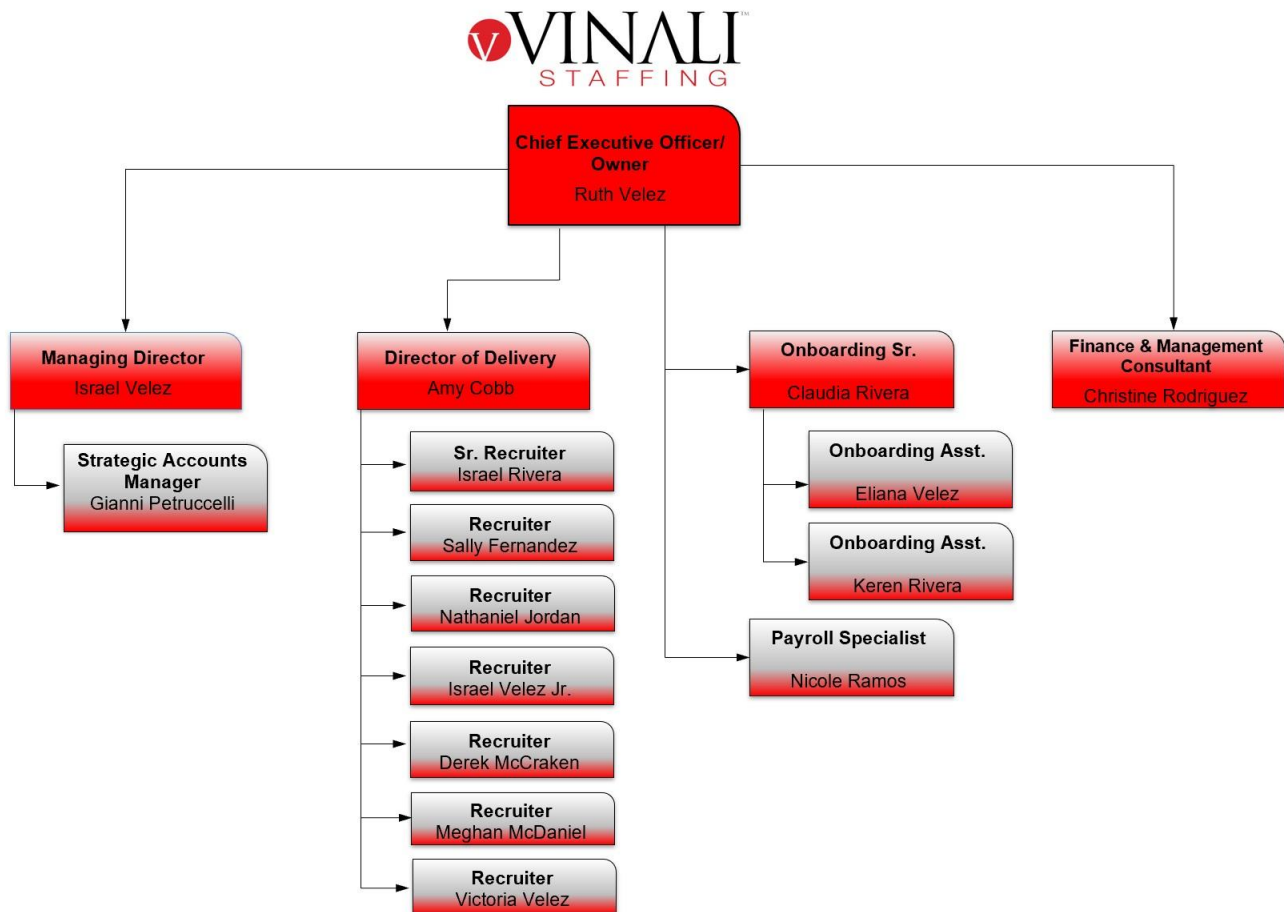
V VINALI™
STAFFING

Chief Executive Officer/ Owner
Ruth Velez

Managing Director
Israel Velez

Strategic Accounts Manager
Gianni Petruccelli

Director of Delivery
Amy Cobb

Sr. Recruiter
Israel Rivera

Recruiter
Sally Fernandez

Recruiter
Nathaniel Jordan

Recruiter
Israel Velez Jr.

Recruiter
Derek McCraken

Recruiter
Meghan McDaniel

Recruiter
Victoria Velez

Onboarding Sr.
Claudia Rivera

Onboarding Asst.
Eliana Velez

Onboarding Asst.
Keren Rivera

Payroll Specialist
Nicole Ramos

Finance & Management Consultant
Christine Rodriguez